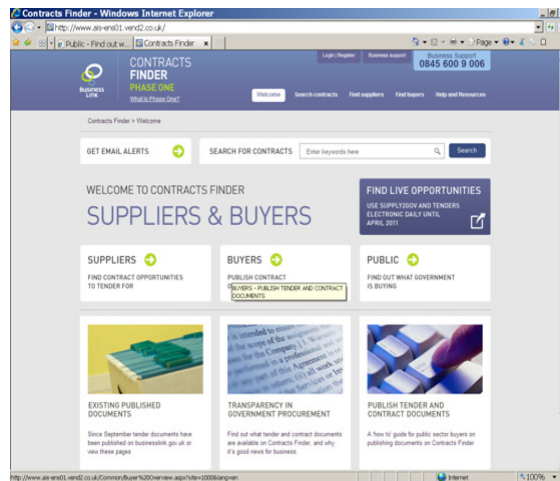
Contracts Finder - Windows Internet Explorer

http://www.ais-ens01.vend2.co.uk/

Public - Find out w... | Contracts Finder

Page ▾

Business Link

CONTRACTS FINDER

PHASE ONE

What is Phase One?

Login | Register

Business support

Business Support
0845 600 9 006

Welcome | Search contracts | Find suppliers | Find buyers | Help and Resources

Contracts Finder > Welcome

GET EMAIL ALERTS

SEARCH FOR CONTRACTS

Enter keywords here

Search

WELCOME TO CONTRACTS FINDER

SUPPLIERS & BUYERS

FIND LIVE OPPORTUNITIES

USE SUPPLY2GOV AND TENDERS ELECTRONIC DAILY UNTIL APRIL 2011

SUPPLIERS

FIND CONTRACT OPPORTUNITIES TO TENDER FOR

BUYERS

PUBLISH CONTRACT

BUYERS - PUBLISH TENDER AND CONTRACT DOCUMENTS

PUBLIC

FIND OUT WHAT GOVERNMENT IS BUYING

EXISTING PUBLISHED DOCUMENTS

Since September tender documents have been published on businesslink.gov.uk or view these pages

TRANSPARENCY IN GOVERNMENT PROCUREMENT

Find out what tender and contract documents are available on Contracts Finder, and why it's good news for business.

PUBLISH TENDER AND CONTRACT DOCUMENTS

A 'how to' guide for public sector buyers on publishing documents on Contracts Finder

http://www.ais-ens01.vend2.co.uk/Common/Buyer%20Overview.aspx?site=1000&lang=en

Internet

100%